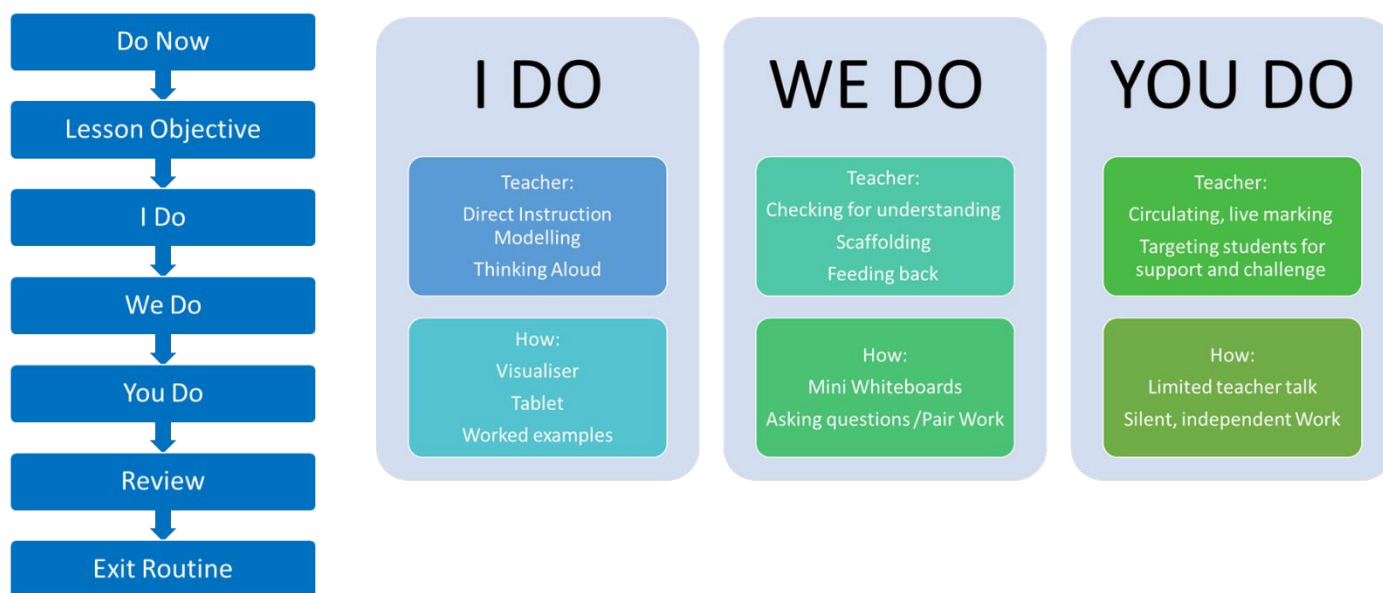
Do Now

Lesson Objective

I Do

We Do

You Do

Review

Exit Routine

I DO

Teacher:
Direct Instruction
Modelling
Thinking Aloud

How:
Visualiser
Tablet
Worked examples

WE DO

Teacher:
Checking for understanding
Scaffolding
Feeding back

How:
Mini Whiteboards
Asking questions /Pair Work

YOU DO

Teacher:
Circulating, live marking
Targeting students for support and challenge

How:
Limited teacher talk
Silent, independent Work